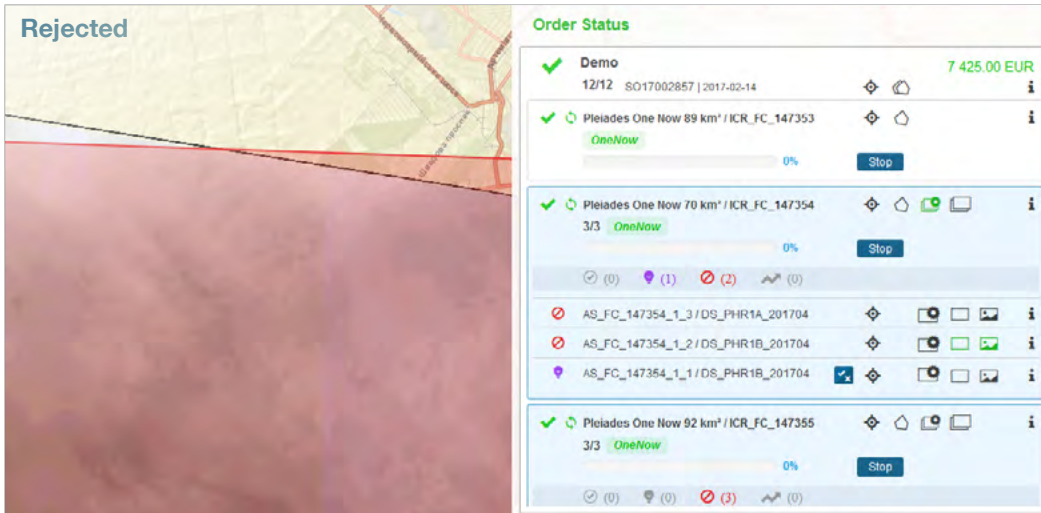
Rejected

Order Status

Demo
12/12 SO17002857 | 2017-02-14
7 425.00 EUR

Pleiades One Now 89 km² / ICR_FC_147353
OneNow
0%
Stop

Pleiades One Now 70 km² / ICR_FC_147354
3/3 OneNow
0%
Stop
(0) (1) (2) (0)

AS_FC_147354_1_3 / DS_PHR1A_201704
AS_FC_147354_1_2 / DS_PHR1B_201704
AS_FC_147354_1_1 / DS_PHR1B_201704

Pleiades One Now 92 km² / ICR_FC_147355
3/3 OneNow
0%
Stop
(0) (0) (3) (0)